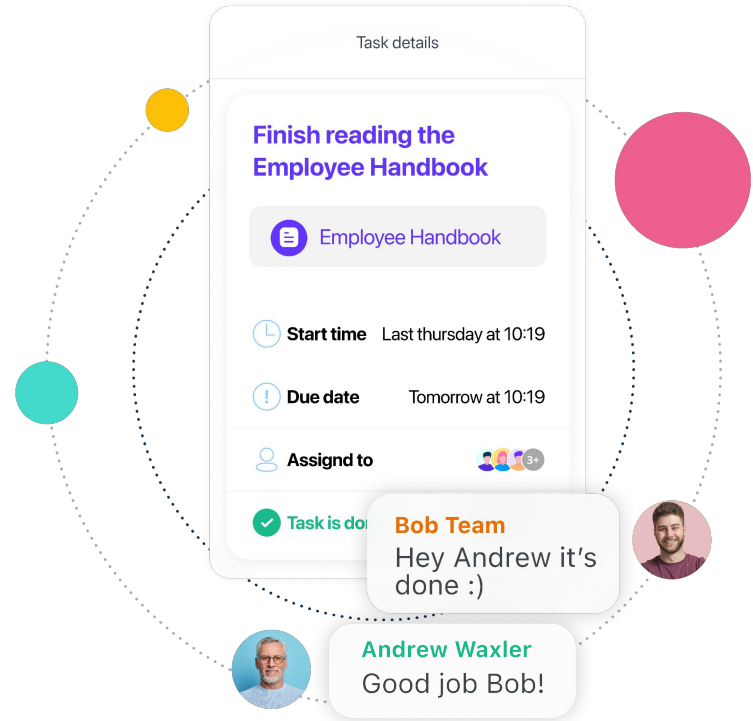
Task details

Finish reading the Employee Handbook

Employee Handbook

Start time Last thursday at 10:19

Due date Tomorrow at 10:19

Assignd to 3+

Task is do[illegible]

Bob Team
Hey Andrew it’s done :)

Andrew Waxler
Good job Bob!